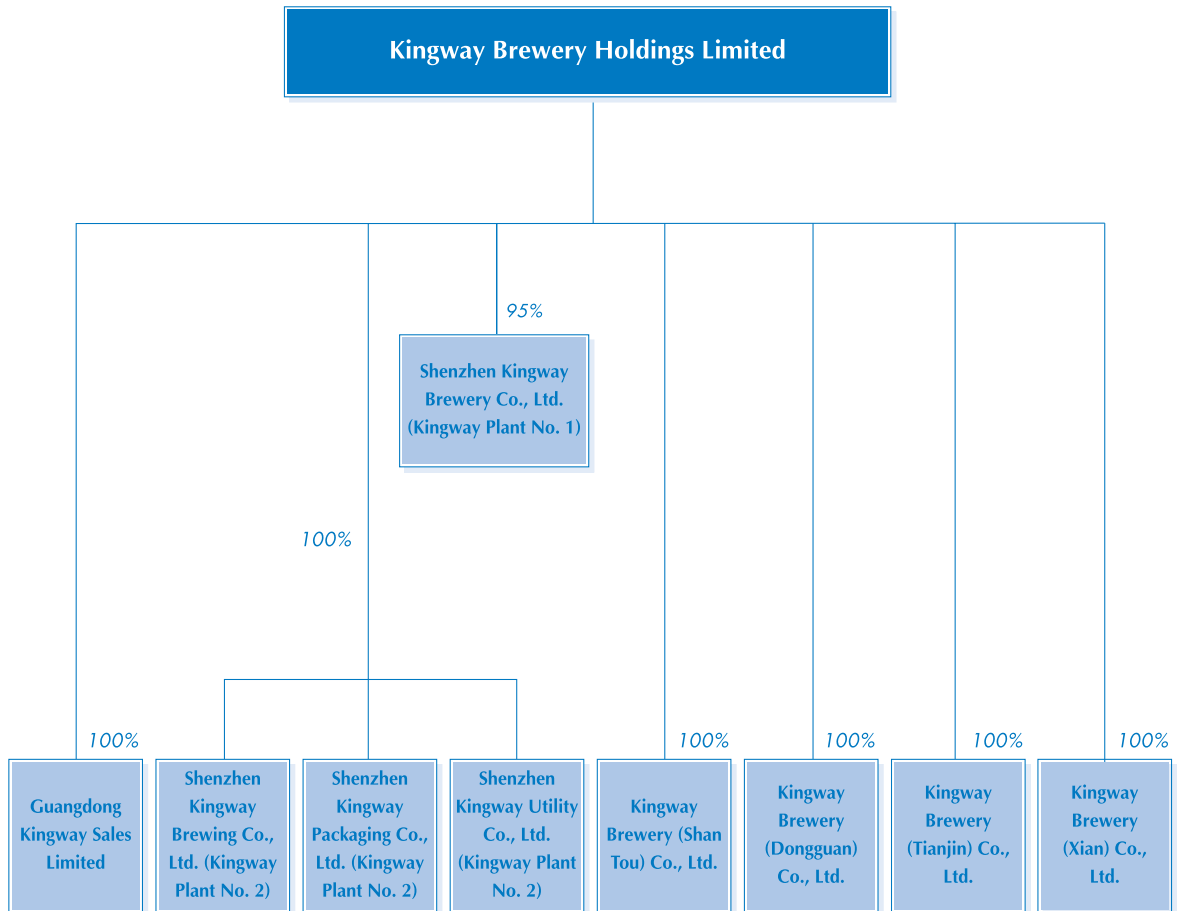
Kingway Brewery Holdings Limited

95%

Shenzhen Kingway Brewery Co., Ltd. (Kingway Plant No. 1)

100%

100%

Guangdong Kingway Sales Limited

Shenzhen Kingway Brewing Co., Ltd. (Kingway Plant No. 2)

Shenzhen Kingway Packaging Co., Ltd. (Kingway Plant No. 2)

Shenzhen Kingway Utility Co., Ltd. (Kingway Plant No. 2)

100%

Kingway Brewery (Shan Tou) Co., Ltd.

100%

Kingway Brewery (Dongguan) Co., Ltd.

100%

Kingway Brewery (Tianjin) Co., Ltd.

100%

Kingway Brewery (Xian) Co., Ltd.